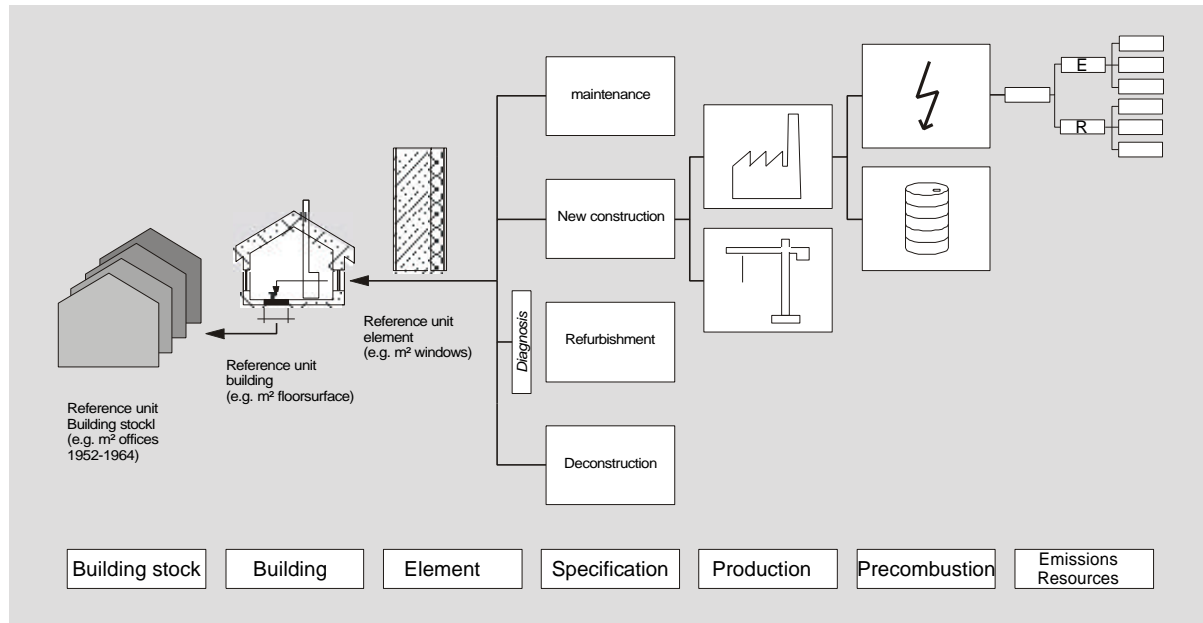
maintenance

New construction

Diagnosis

Refurbishment

Deconstruction

E

R

Reference unit element (e.g. m² windows)

Reference unit building (e.g. m² floorsurface)

Reference unit Building stockl (e.g. m² offices 1952-1964)

| Building stock | Building | Element | Specification | Production | Precombustion | Emissions Resources |
|---|---|---|---|---|---|---|